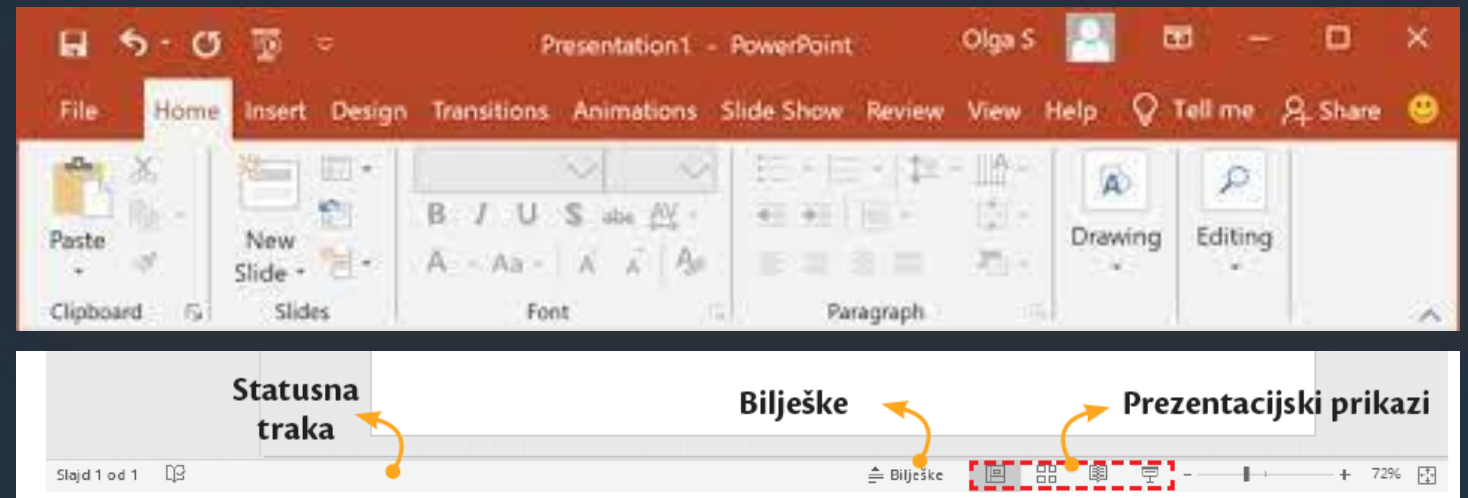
Presentation1 - PowerPoint
Olga S
File
Home
Insert
Design
Transitions
Animations
Slide Show
Review
View
Help
Tell me
Share
Paste
New Slide
Drawing
Editing
Clipboard
Slides
Font
Paragraph

Statusna traka
Bilješke
Prezentacijski prikazi
Slajd 1 od 1
Bilješke
72%